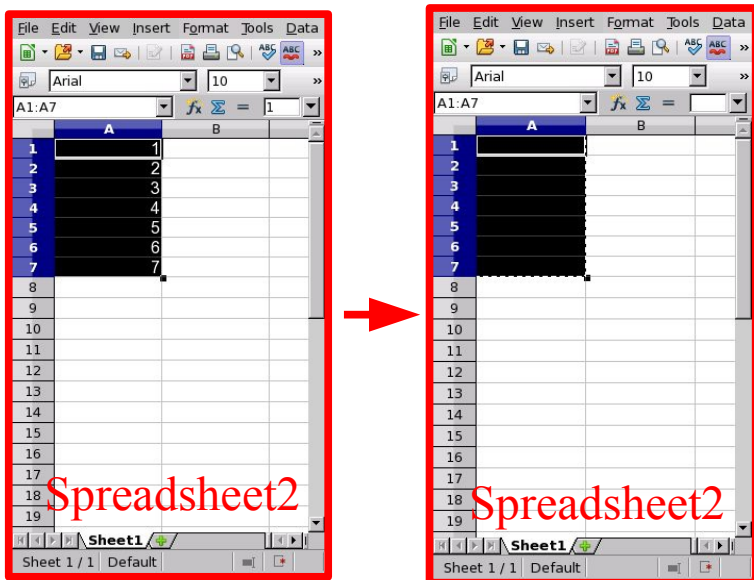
File Edit View Insert Format Tools Data »

Arial 10 »

A1:A7 1

| | A | B |
|---|---|---|
| 1 | 1 | |
| 2 | 2 | |
| 3 | 3 | |
| 4 | 4 | |
| 5 | 5 | |
| 6 | 6 | |
| 7 | 7 | |
| 8 | | |
| 9 | | |
| 10 | | |
| 11 | | |
| 12 | | |
| 13 | | |
| 14 | | |
| 15 | | |
| 16 | | |
| 17 | | |
| 18 | | |
| 19 | | |

Spreadsheet2

Sheet1

Sheet 1 / 1 Default

File Edit View Insert Format Tools Data »

Arial 10 »

A1:A7

| | A | B |
|---|---|---|
| 1 | | |
| 2 | | |
| 3 | | |
| 4 | | |
| 5 | | |
| 6 | | |
| 7 | | |
| 8 | | |
| 9 | | |
| 10 | | |
| 11 | | |
| 12 | | |
| 13 | | |
| 14 | | |
| 15 | | |
| 16 | | |
| 17 | | |
| 18 | | |
| 19 | | |

Spreadsheet2

Sheet1

Sheet 1 / 1 Default